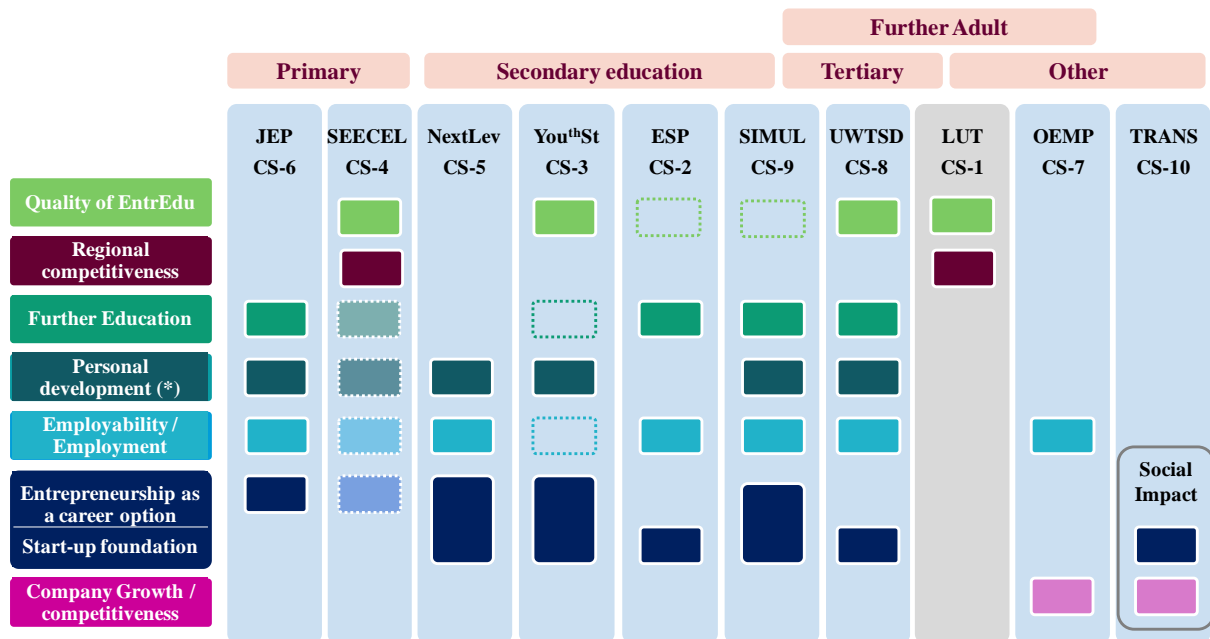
Further Adult

| Primary | | Secondary education | | | | Tertiary | | Other | |
|---|---|---|---|---|---|---|---|---|---|
| JEP CS-6 | SEECEL CS-4 | NextLev CS-5 | You$^{th}$St CS-3 | ESP CS-2 | SIMUL CS-9 | UWTSD CS-8 | LUT CS-1 | OEMP CS-7 | TRANS CS-10 |

Quality of EntrEdu

Regional competitiveness

Further Education

Personal development (*)

Employability / Employment

Entrepreneurship as a career option

Start-up foundation

Company Growth / competitiveness

Social Impact